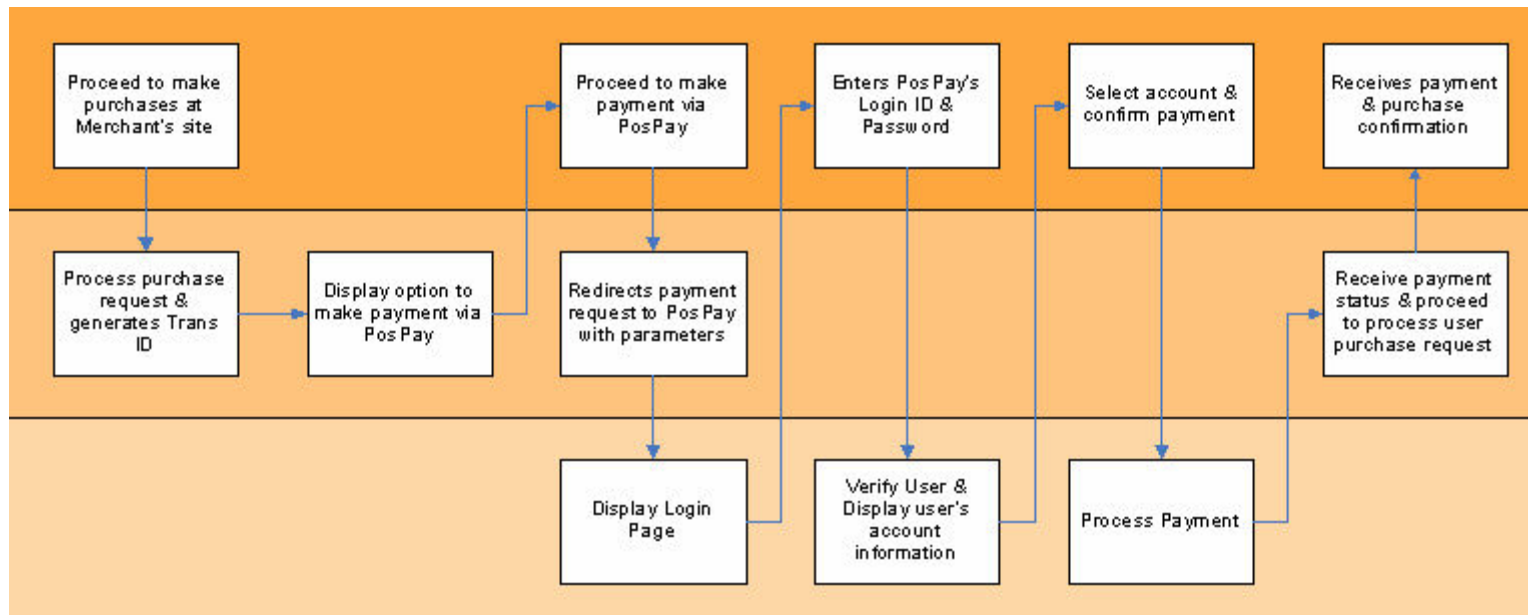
Proceed to make purchases at Merchant's site

Proceed to make payment via PosPay

Enters PosPay's Login ID & Password

Select account & confirm payment

Receives payment & purchase confirmation

Process purchase request & generates Trans ID

Display option to make payment via PosPay

Redirects payment request to PosPay with parameters

Receive payment status & proceed to process user purchase request

Display Login Page

Verify User & Display user's account information

Process Payment